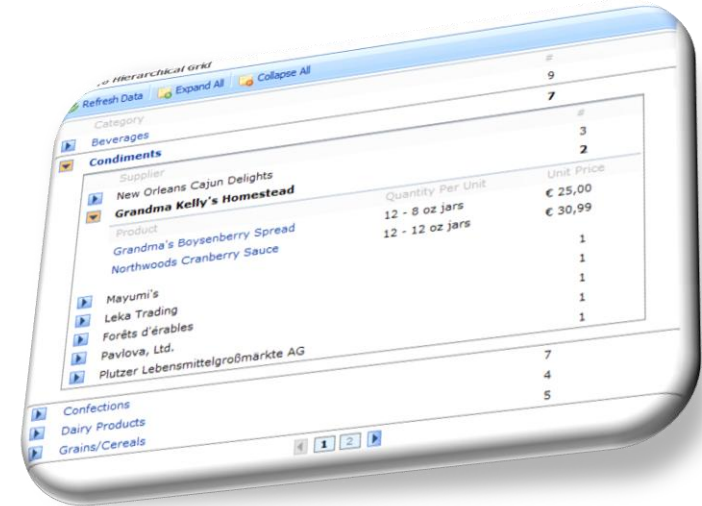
..e Hierarchical Grid

Refresh Data
Expand All
Collapse All

| | # |
|---|---|
| | 9 |
| | 7 |

| Category | # |
|---|---|
| Beverages | 3 |
| Condiments | 2 |

| Supplier | | Unit Price |
|---|---|---|
| New Orleans Cajun Delights | | |
| Grandma Kelly's Homestead | | |

| Product | Quantity Per Unit | Unit Price |
|---|---|---|
| Grandma's Boysenberry Spread | 12 - 8 oz jars | € 25,00 |
| Northwoods Cranberry Sauce | 12 - 12 oz jars | € 30,99 |

| | |
|---|---|
| | 1 |
| | 1 |
| | 1 |
| Mayumi's | 1 |
| Leka Trading | 1 |
| Forêts d'érables | |
| Pavlova, Ltd. | |
| Plutzer Lebensmittelgroßmärkte AG | |

| | |
|---|---|
| | 7 |
| Confections | 4 |
| Dairy Products | 5 |
| Grains/Cereals | |

1 2